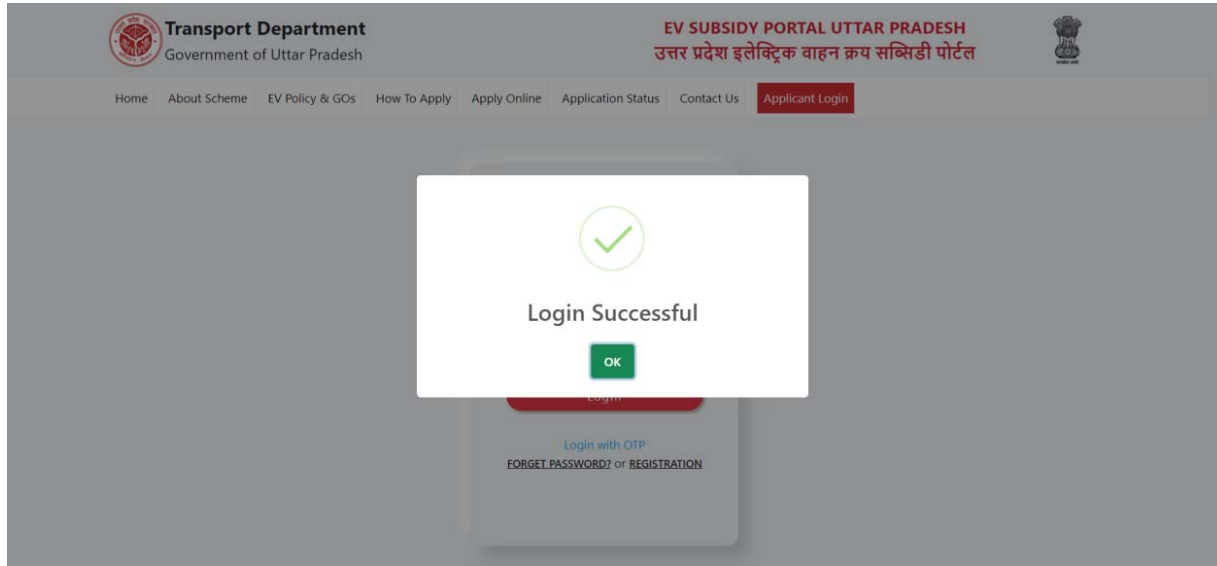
Transport Department
Government of Uttar Pradesh

EV SUBSIDY PORTAL UTTAR PRADESH
उत्तर प्रदेश इलेक्ट्रिक वाहन क्रय सब्सिडी पोर्टल

Home | About Scheme | EV Policy & GOs | How To Apply | Apply Online | Application Status | Contact Us | Applicant Login

Login Successful

OK

Login

Login with OTP
FORGET PASSWORD? or REGISTRATION